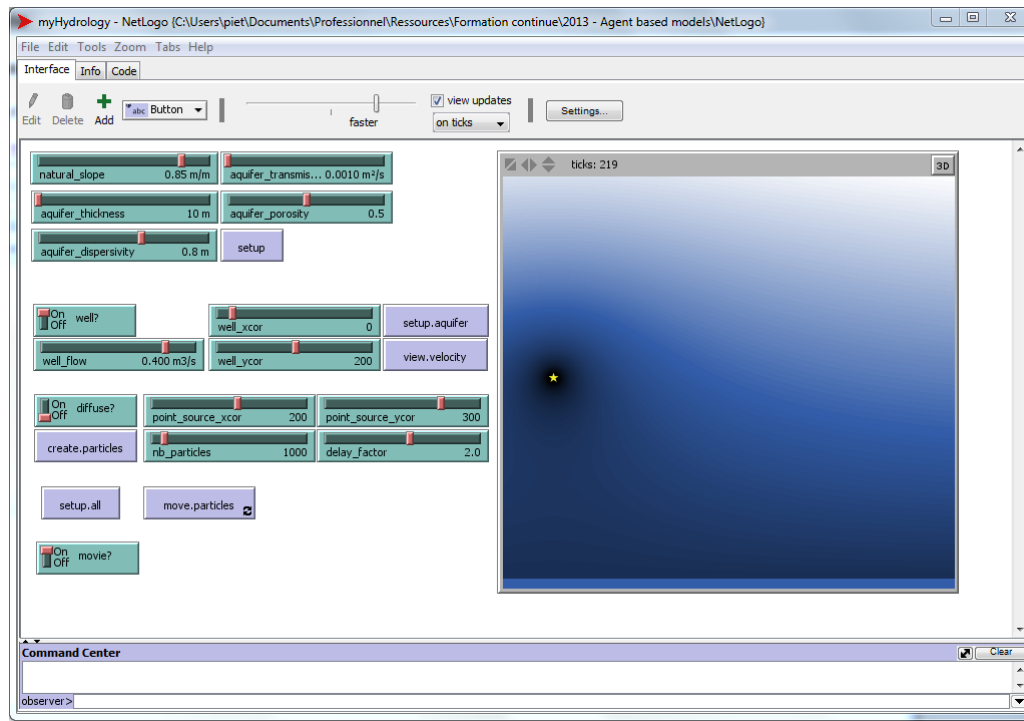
myHydrology - NetLogo {C:\Users\piet\Documents\Professionnel\Ressources\Formation continue\2013 - Agent based models\NetLogo}

File Edit Tools Zoom Tabs Help

Interface Info Code

Edit Delete Add Button

faster

view updates

on ticks

Settings...

natural_slope 0.85 m/m

aquifer_transmis... 0.0010 m²/s

aquifer_thickness 10 m

aquifer_porosity 0.5

aquifer_dispersivity 0.8 m

setup

On Off well?

well_xcor 0

setup.aquifer

well_flow 0.400 m3/s

well_ycor 200

view.velocity

On Off diffuse?

point_source_xcor 200

point_source_ycor 300

create.particles

nb_particles 1000

delay_factor 2.0

setup.all

move.particles

On Off movie?

ticks: 219

3D

Command Center

Clear

observer >